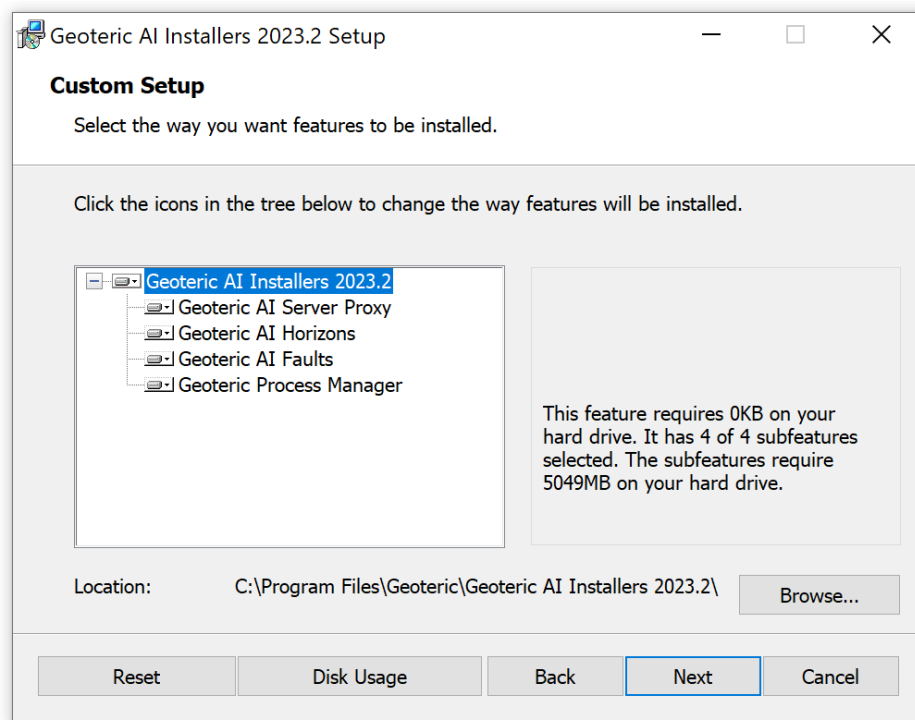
Geoteric AI Installers 2023.2 Setup

Custom Setup

Select the way you want features to be installed.

Click the icons in the tree below to change the way features will be installed.

Geoteric AI Installers 2023.2
Geoteric AI Server Proxy
Geoteric AI Horizons
Geoteric AI Faults
Geoteric Process Manager

This feature requires 0KB on your hard drive. It has 4 of 4 subfeatures selected. The subfeatures require 5049MB on your hard drive.

Location: C:\Program Files\Geoteric\Geoteric AI Installers 2023.2\

Browse...

Reset Disk Usage Back Next Cancel